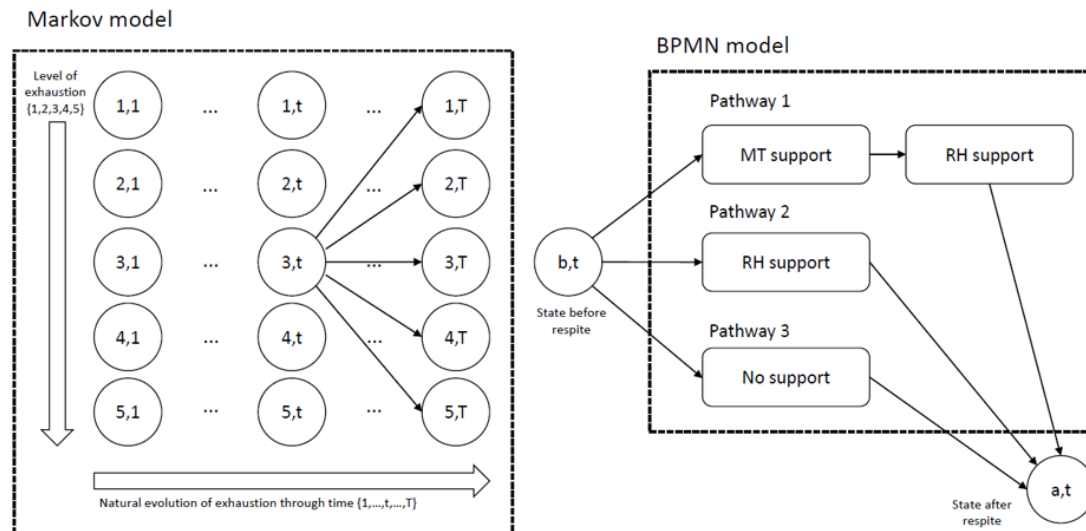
Markov model

Level of exhaustion {1,2,3,4,5}

1,1 ... 1,t ... 1,T

2,1 ... 2,t ... 2,T

3,1 ... 3,t ... 3,T

4,1 ... 4,t ... 4,T

5,1 ... 5,t ... 5,T

Natural evolution of exhaustion through time {1,...,t,...,T}

BPMN model

Pathway 1

MT support

RH support

Pathway 2

RH support

Pathway 3

No support

b,t

State before respite

a,t

State after respite